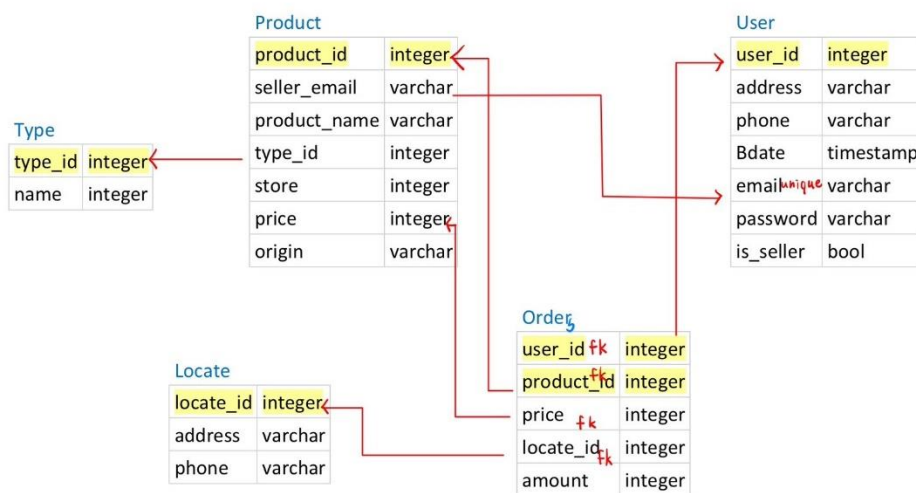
Product

| product_id | integer |
|---|---|
| seller_email | varchar |
| product_name | varchar |
| type_id | integer |
| store | integer |
| price | integer |
| origin | varchar |

User

| user_id | integer |
|---|---|
| address | varchar |
| phone | varchar |
| Bdate | timestamp |
| email unique | varchar |
| password | varchar |
| is_seller | bool |

Type

| type_id | integer |
|---|---|
| name | integer |

Orders

| user_id fk | integer |
|---|---|
| product_id fk | integer |
| price fk | integer |
| locate_id fk | integer |
| amount | integer |

Locate

| locate_id | integer |
|---|---|
| address | varchar |
| phone | varchar |